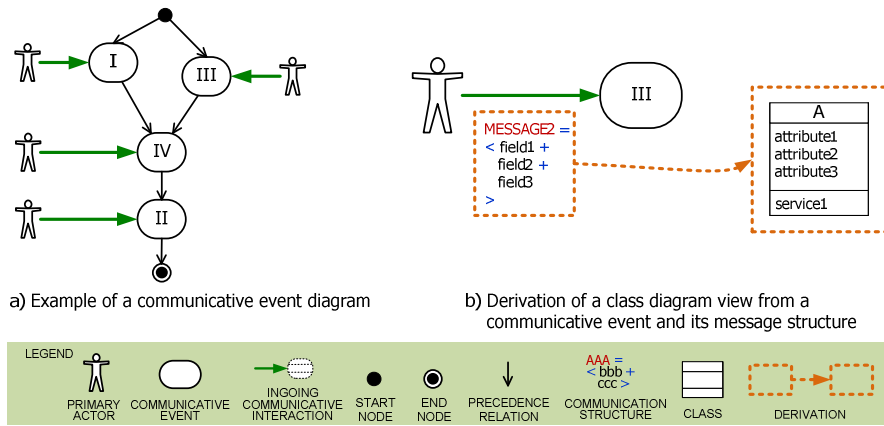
I

III

IV

II

a) Example of a communicative event diagram

III

MESSAGE2 =
< field1 +
field2 +
field3
>

A

attribute1
attribute2
attribute3

service1

b) Derivation of a class diagram view from a communicative event and its message structure

LEGEND

PRIMARY ACTOR

COMMUNICATIVE EVENT

INGOING COMMUNICATIVE INTERACTION

START NODE

END NODE

PRECEDENCE RELATION

AAA =
< bbb +
ccc >

COMMUNICATION STRUCTURE

CLASS

DERIVATION